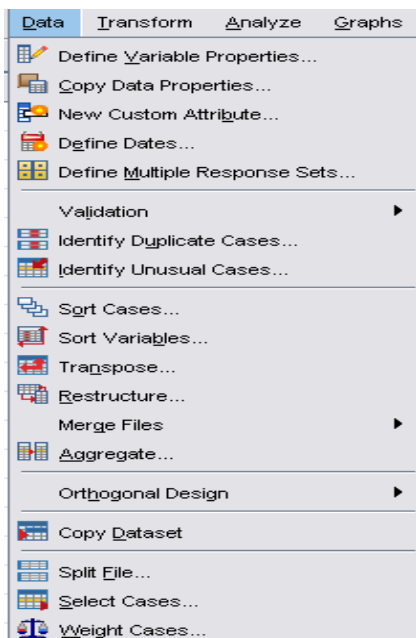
Data Transform Analyze Graphs

Define Variable Properties...
Copy Data Properties...
New Custom Attribute...
Define Dates...
Define Multiple Response Sets...

Validation
Identify Duplicate Cases...
Identify Unusual Cases...

Sort Cases...
Sort Variables...
Transpose...
Restructure...
Merge Files
Aggregate...

Orthogonal Design

Copy Dataset

Split File...
Select Cases...
Weight Cases...